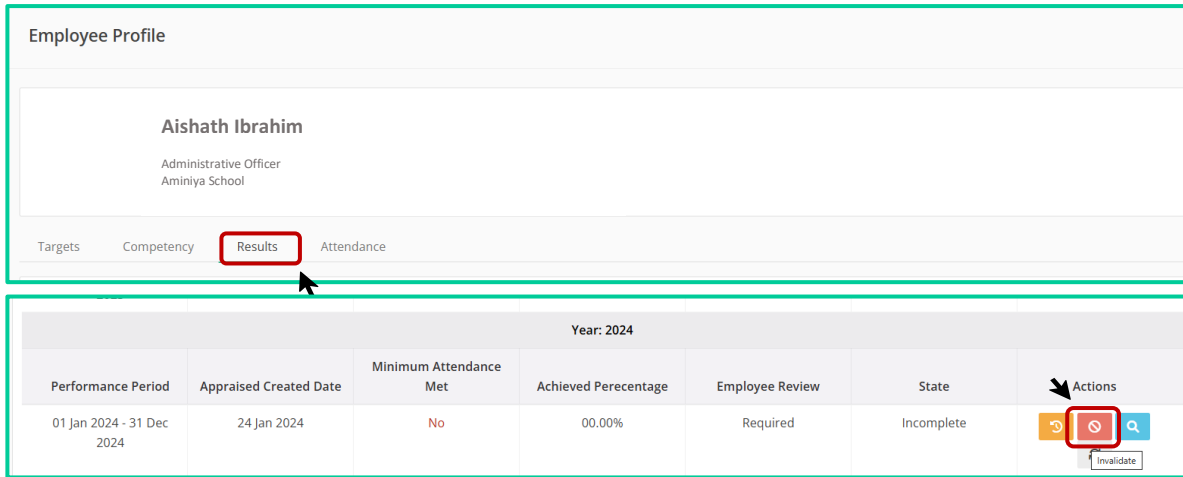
Employee Profile

Aishath Ibrahim

Administrative Officer
Aminiya School

Targets Competency Results Attendance

Year: 2024

| Performance Period | Appraised Created Date | Minimum Attendance Met | Achieved Perecentage | Employee Review | State | Actions |
|---|---|---|---|---|---|---|
| 01 Jan 2024 - 31 Dec 2024 | 24 Jan 2024 | No | 00.00% | Required | Incomplete | |

Invalidate